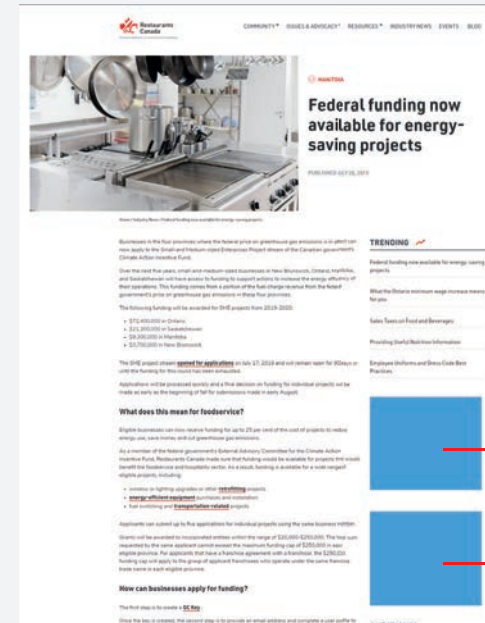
Restaurants Canada

COMMUNITY ▾ ISSUES & ADVOCACY ▾ RESOURCES ▾ INDUSTRY NEWS EVENTS BLOG

MANITOBA

Federal funding now available for energy-saving projects

PUBLISHED JULY 26, 2019

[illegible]

Businesses in the four provinces where the federal price on greenhouse gas emissions is in effect can now apply to the Small and Medium-sized Enterprises Project stream of the Canadian government's Climate Action Incentive Fund.

Over the next five years, small and medium-sized businesses in New Brunswick, Ontario, Manitoba, and Saskatchewan will have access to funding to support actions to increase the energy efficiency of their operations. This funding comes from a portion of the fuel charge revenue from the federal government's price on greenhouse gas emissions in these four provinces.

The following funding will be awarded for SME projects from 2019-2020:

• $72,400,000 in Ontario
• $21,300,000 in Saskatchewan
• $9,300,000 in Manitoba
• $3,750,000 in New Brunswick

The SME project stream opened for applications on July 17, 2019 and will remain open for 90days or until the funding for this round has been exhausted.

Applications will be processed quickly and a final decision on funding for individual projects will be made as early as the beginning of fall for submissions made in early August.

What does this mean for foodservice?

Eligible businesses can now receive funding for up to 25 per cent of the cost of projects to reduce energy use, save money and cut greenhouse gas emissions.

As a member of the federal government's External Advisory Committee for the Climate Action Incentive Fund, Restaurants Canada made sure that funding would be available for projects that would benefit the foodservice and hospitality sector. As a result, funding is available for a wide range of eligible projects, including:

• window or lighting upgrades or other retrofitting projects
• energy-efficient equipment purchases and installation
• fuel switching and transportation-related projects

Applicants can submit up to five applications for individual projects using the same business number.

Grants will be awarded to incorporated entities within the range of $20,000-$250,000. The total sum requested by the same applicant cannot exceed the maximum funding cap of $250,000 in each eligible province. For applicants that have a franchise agreement with a franchisor, the $250,000 funding cap will apply to the group of applicant franchisees who operate under the same franchise trade name in each eligible province.

How can businesses apply for funding?

The first step is to create a GC Key.

Once the key is created, the second step is to provide an email address and complete a user profile to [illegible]

TRENDING

Federal funding now available for energy-saving projects

What the Ontario minimum wage increase means for you

Sales Taxes on Food and Beverages

Providing Useful Nutrition Information

Employee Uniforms and Dress Code Best Practices